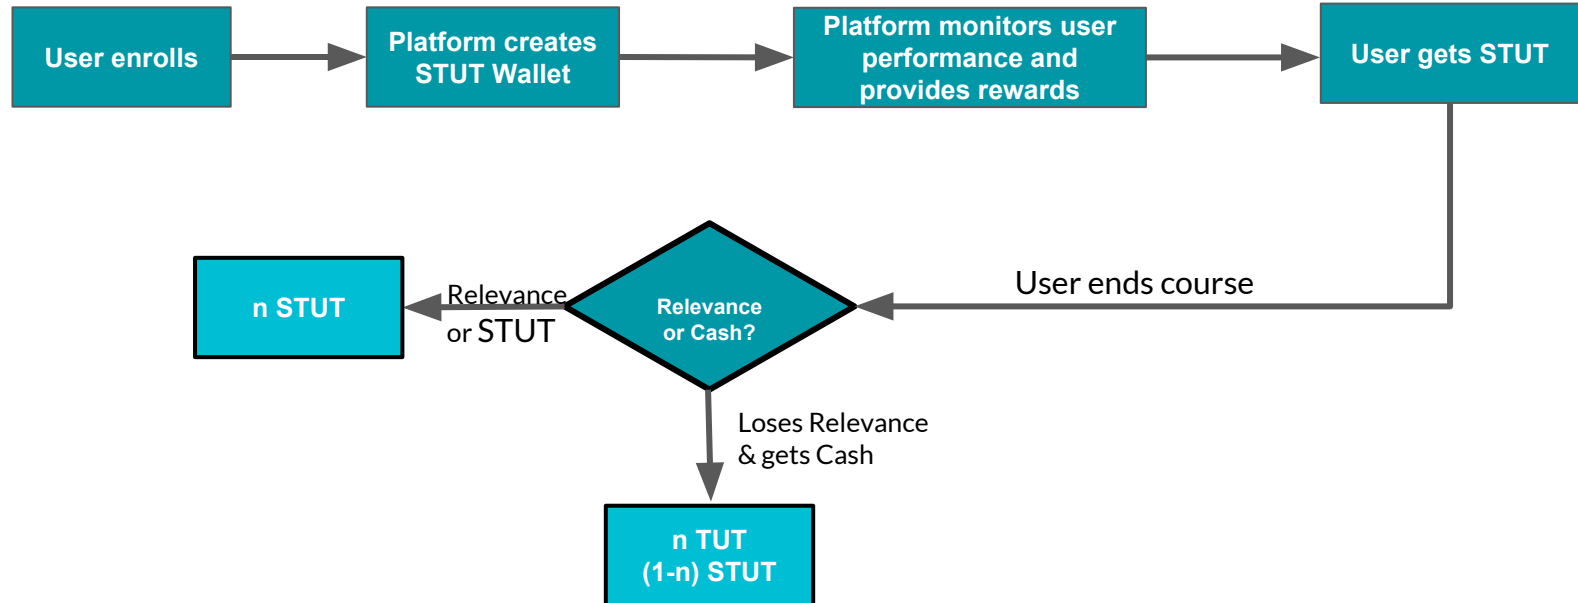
User enrolls

Platform creates STUT Wallet

Platform monitors user performance and provides rewards

User gets STUT

User ends course

Relevance or Cash?

Relevance or STUT

n STUT

Loses Relevance & gets Cash

n TUT
(1-n) STUT